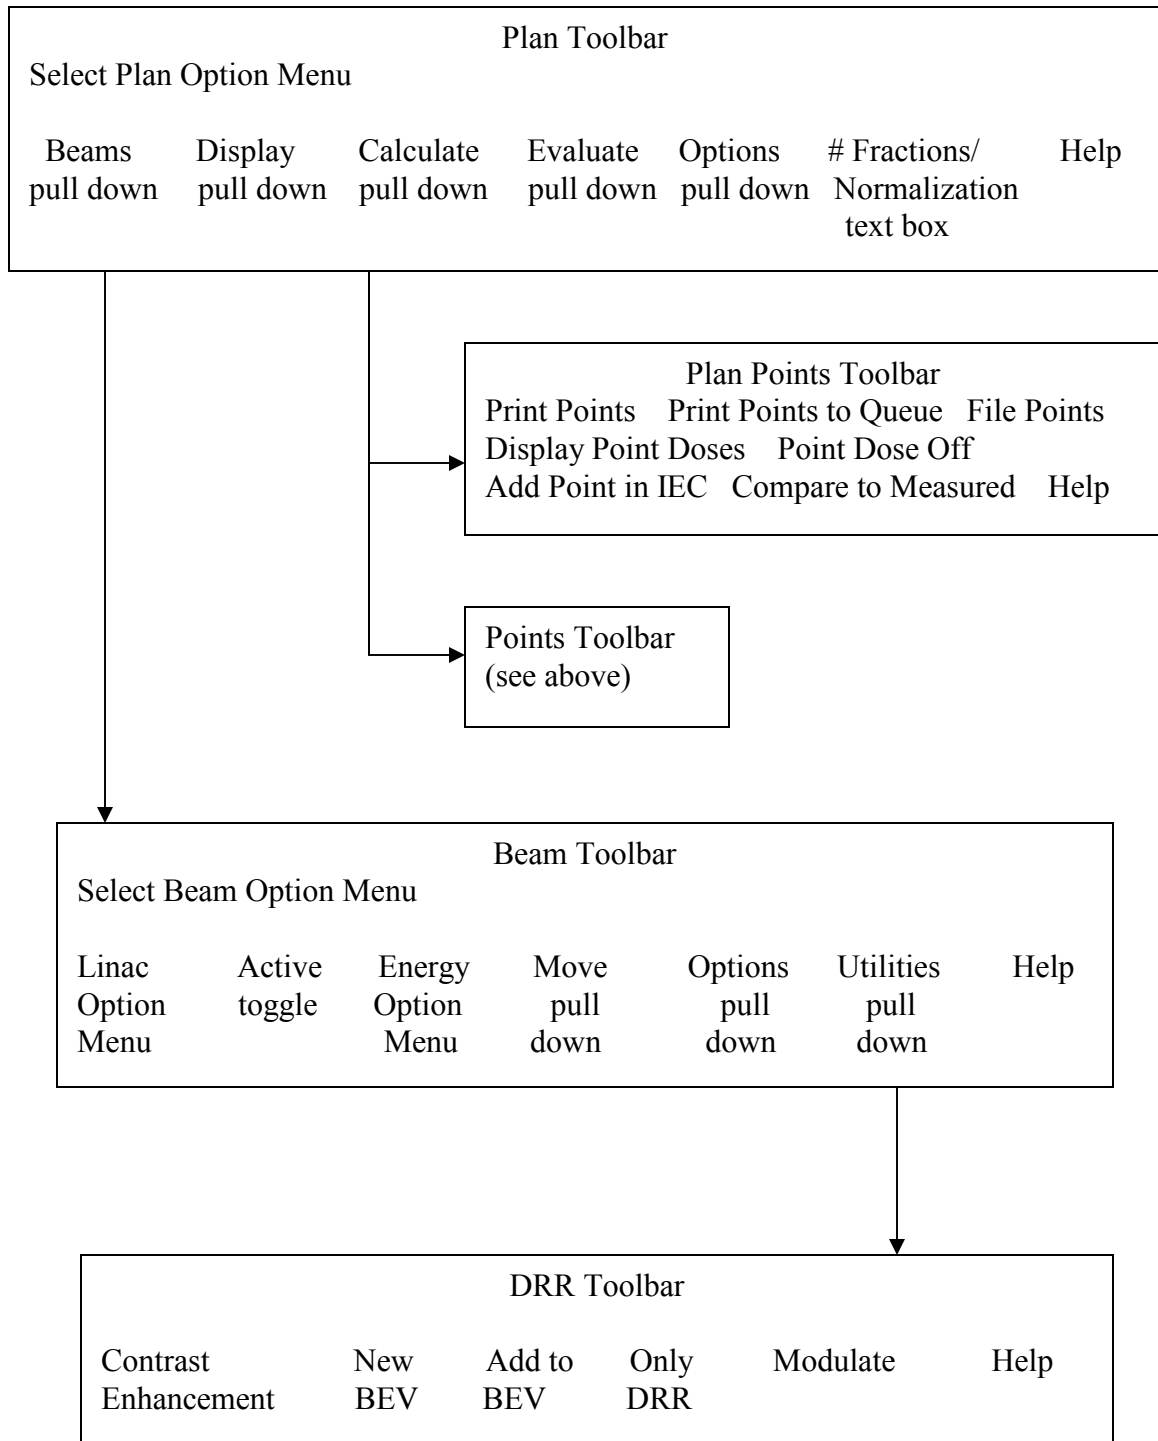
Plan Toolbar
Select Plan Option Menu

Beams pull down
Display pull down
Calculate pull down
Evaluate pull down
Options pull down
# Fractions/ Normalization text box
Help

Plan Points Toolbar
Print Points Print Points to Queue File Points
Display Point Doses Point Dose Off
Add Point in IEC Compare to Measured Help

Points Toolbar
(see above)

Beam Toolbar
Select Beam Option Menu

Linac Option Menu
Active toggle
Energy Option Menu
Move pull down
Options pull down
Utilities pull down
Help

DRR Toolbar

Contrast Enhancement
New BEV
Add to BEV
Only DRR
Modulate
Help